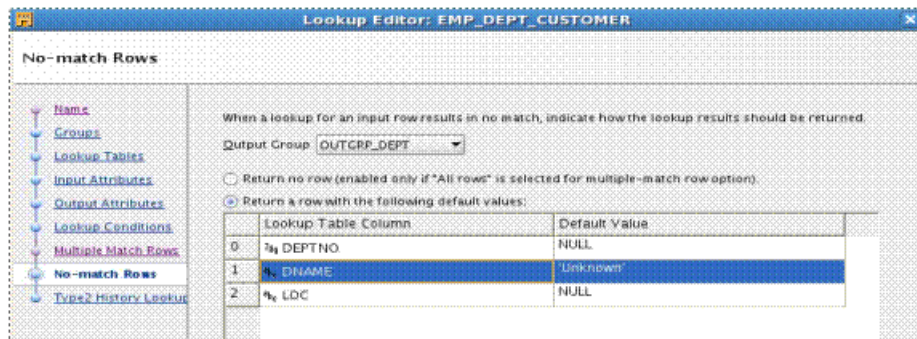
Lookup Editor: EMP_DEPT_CUSTOMER

No-match Rows

Name
Groups
Lookup Tables
Input Attributes
Output Attributes
Lookup Conditions
Multiple Match Rows
No-match Rows
Type2 History Lookup

When a lookup for an input row results in no match, indicate how the lookup results should be returned.

Output Group OUTGRP_DEPT

Return no row (enabled only if "All rows" is selected for multiple-match row option).

Return a row with the following default values:

| | Lookup Table Column | Default Value |
|---|---|---|
| 0 | DEPTNO | NULL |
| 1 | DNAME | 'Unknown' |
| 2 | LOC | NULL |